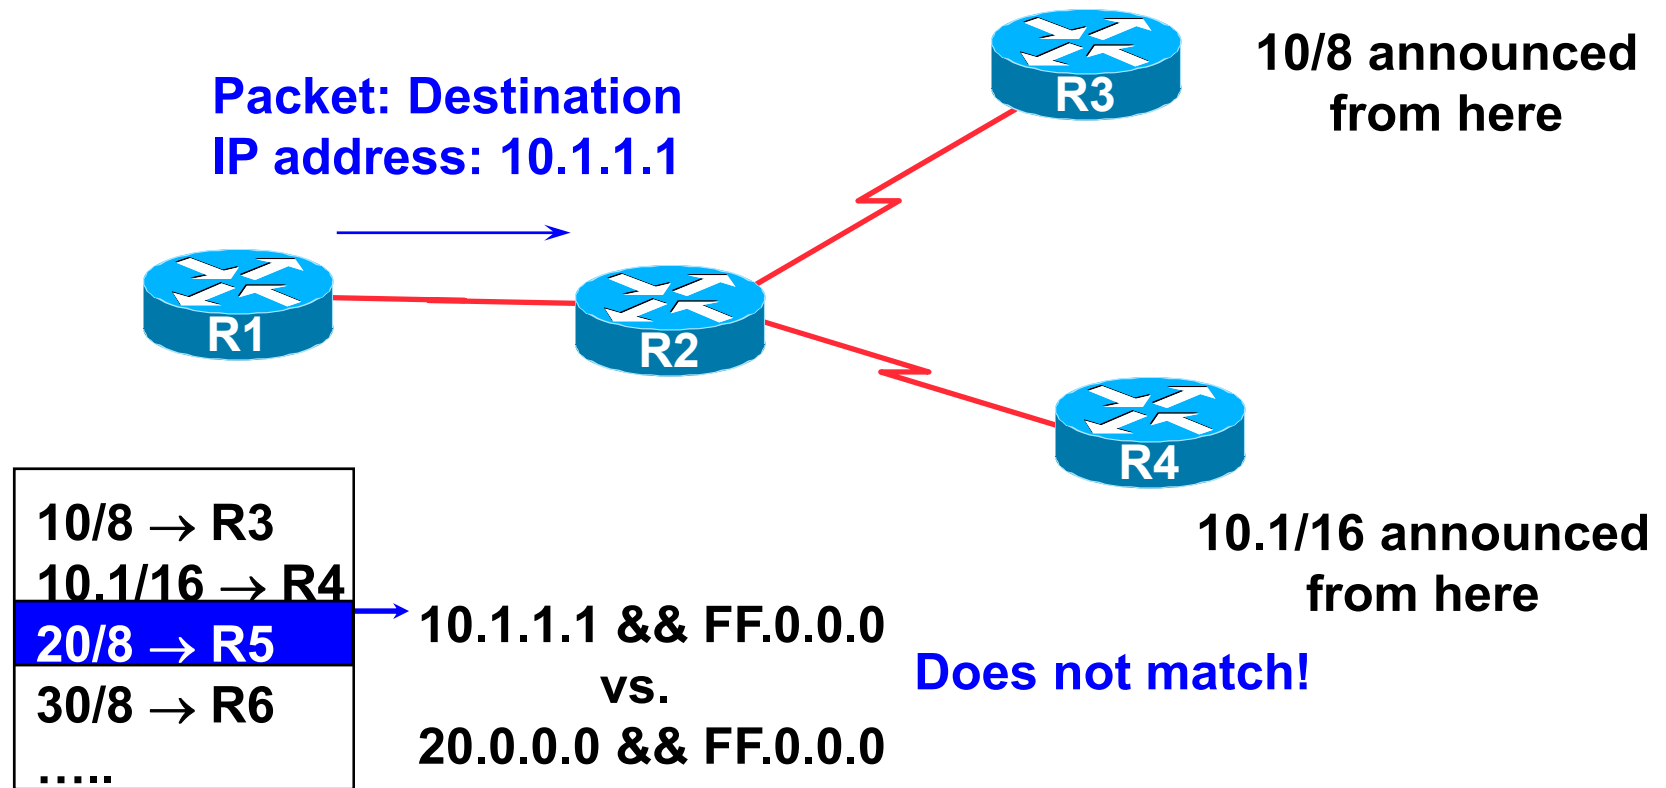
Packet: Destination IP address: 10.1.1.1

R3

10/8 announced from here

R1

R2

R4

10.1/16 announced from here

10/8 $\rightarrow$ R3
10.1/16 $\rightarrow$ R4
20/8 $\rightarrow$ R5
30/8 $\rightarrow$ R6
…..

10.1.1.1 && FF.0.0.0
vs.
20.0.0.0 && FF.0.0.0

Does not match!